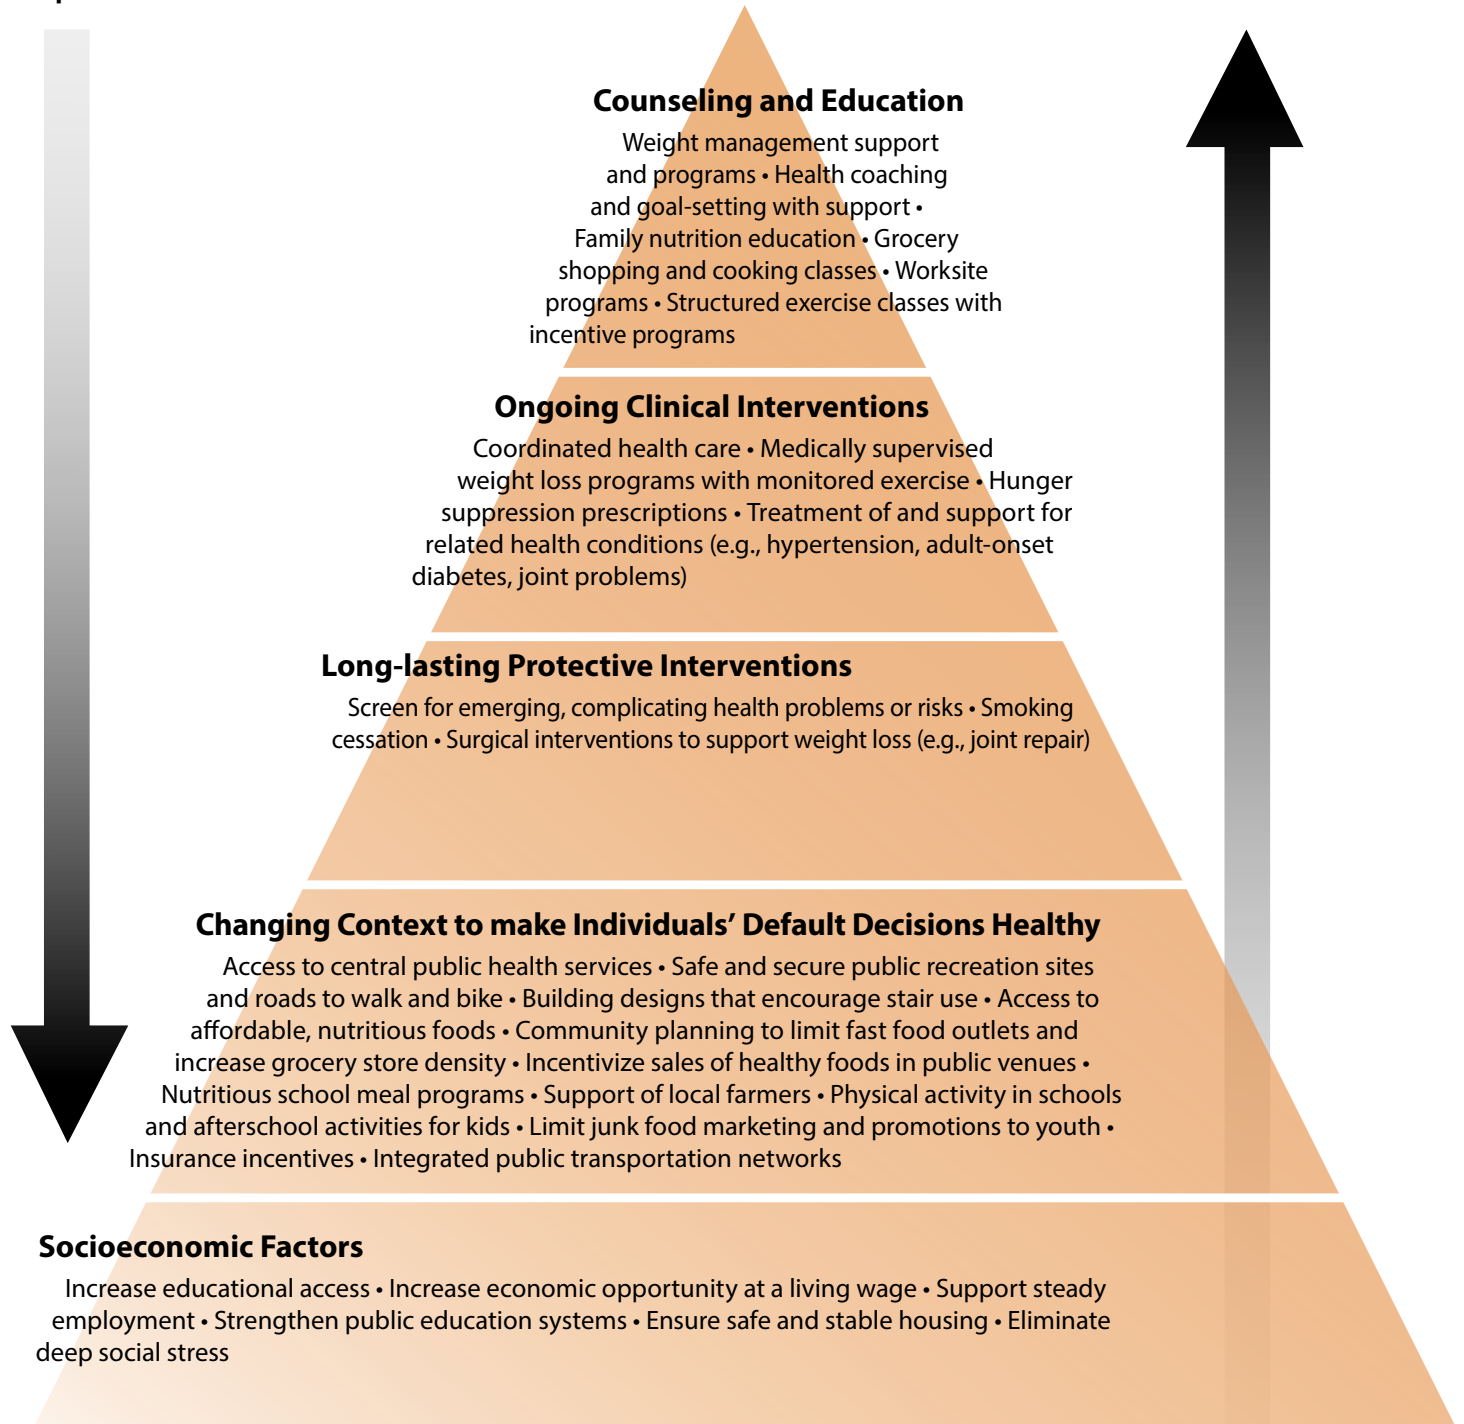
Counseling and Education

Weight management support and programs • Health coaching and goal-setting with support • Family nutrition education • Grocery shopping and cooking classes • Worksite programs • Structured exercise classes with incentive programs

Ongoing Clinical Interventions

Coordinated health care • Medically supervised weight loss programs with monitored exercise • Hunger suppression prescriptions • Treatment of and support for related health conditions (e.g., hypertension, adult-onset diabetes, joint problems)

Long-lasting Protective Interventions

Screen for emerging, complicating health problems or risks • Smoking cessation • Surgical interventions to support weight loss (e.g., joint repair)

Changing Context to make Individuals' Default Decisions Healthy

Access to central public health services • Safe and secure public recreation sites and roads to walk and bike • Building designs that encourage stair use • Access to affordable, nutritious foods • Community planning to limit fast food outlets and increase grocery store density • Incentivize sales of healthy foods in public venues • Nutritious school meal programs • Support of local farmers • Physical activity in schools and afterschool activities for kids • Limit junk food marketing and promotions to youth • Insurance incentives • Integrated public transportation networks

Socioeconomic Factors

Increase educational access • Increase economic opportunity at a living wage • Support steady employment • Strengthen public education systems • Ensure safe and stable housing • Eliminate deep social stress